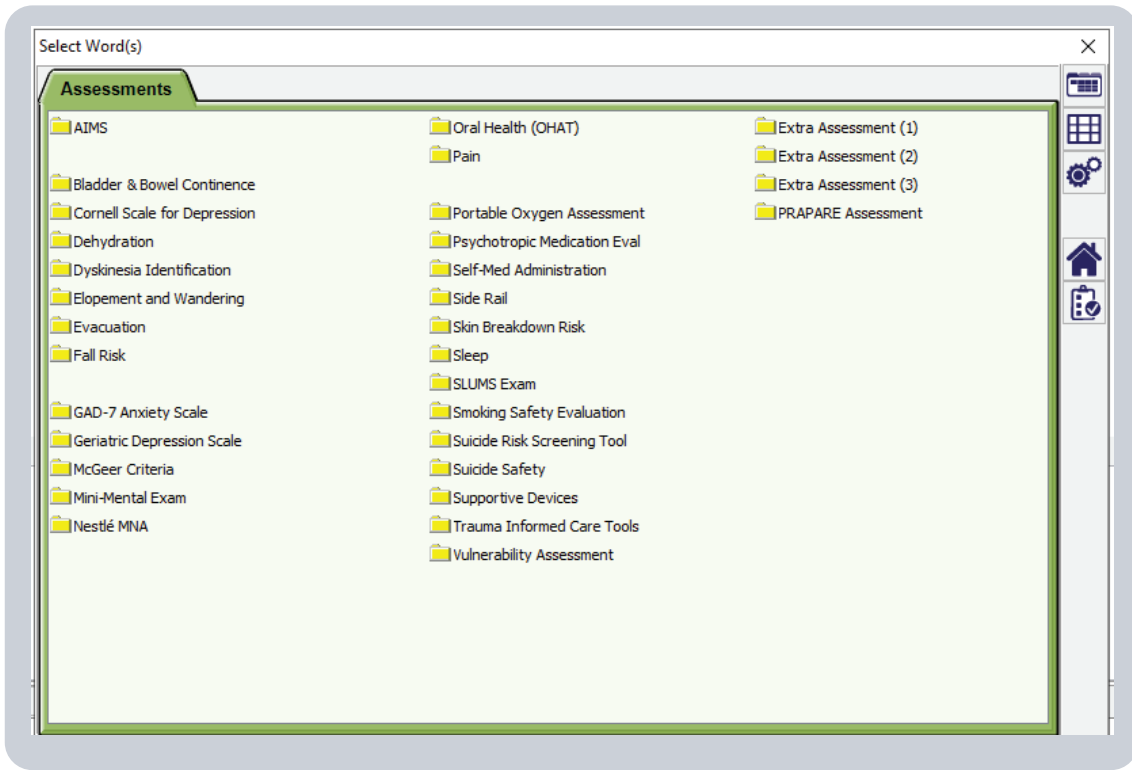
Select Word(s)

×

Assessments

AIMS

Bladder & Bowel Continence

Cornell Scale for Depression

Dehydration

Dyskinesia Identification

Elopement and Wandering

Evacuation

Fall Risk

GAD-7 Anxiety Scale

Geriatric Depression Scale

McGeer Criteria

Mini-Mental Exam

Nestlé MNA

Oral Health (OHAT)

Pain

Portable Oxygen Assessment

Psychotropic Medication Eval

Self-Med Administration

Side Rail

Skin Breakdown Risk

Sleep

SLUMS Exam

Smoking Safety Evaluation

Suicide Risk Screening Tool

Suicide Safety

Supportive Devices

Trauma Informed Care Tools

Vulnerability Assessment

Extra Assessment (1)

Extra Assessment (2)

Extra Assessment (3)

PRAPARE Assessment